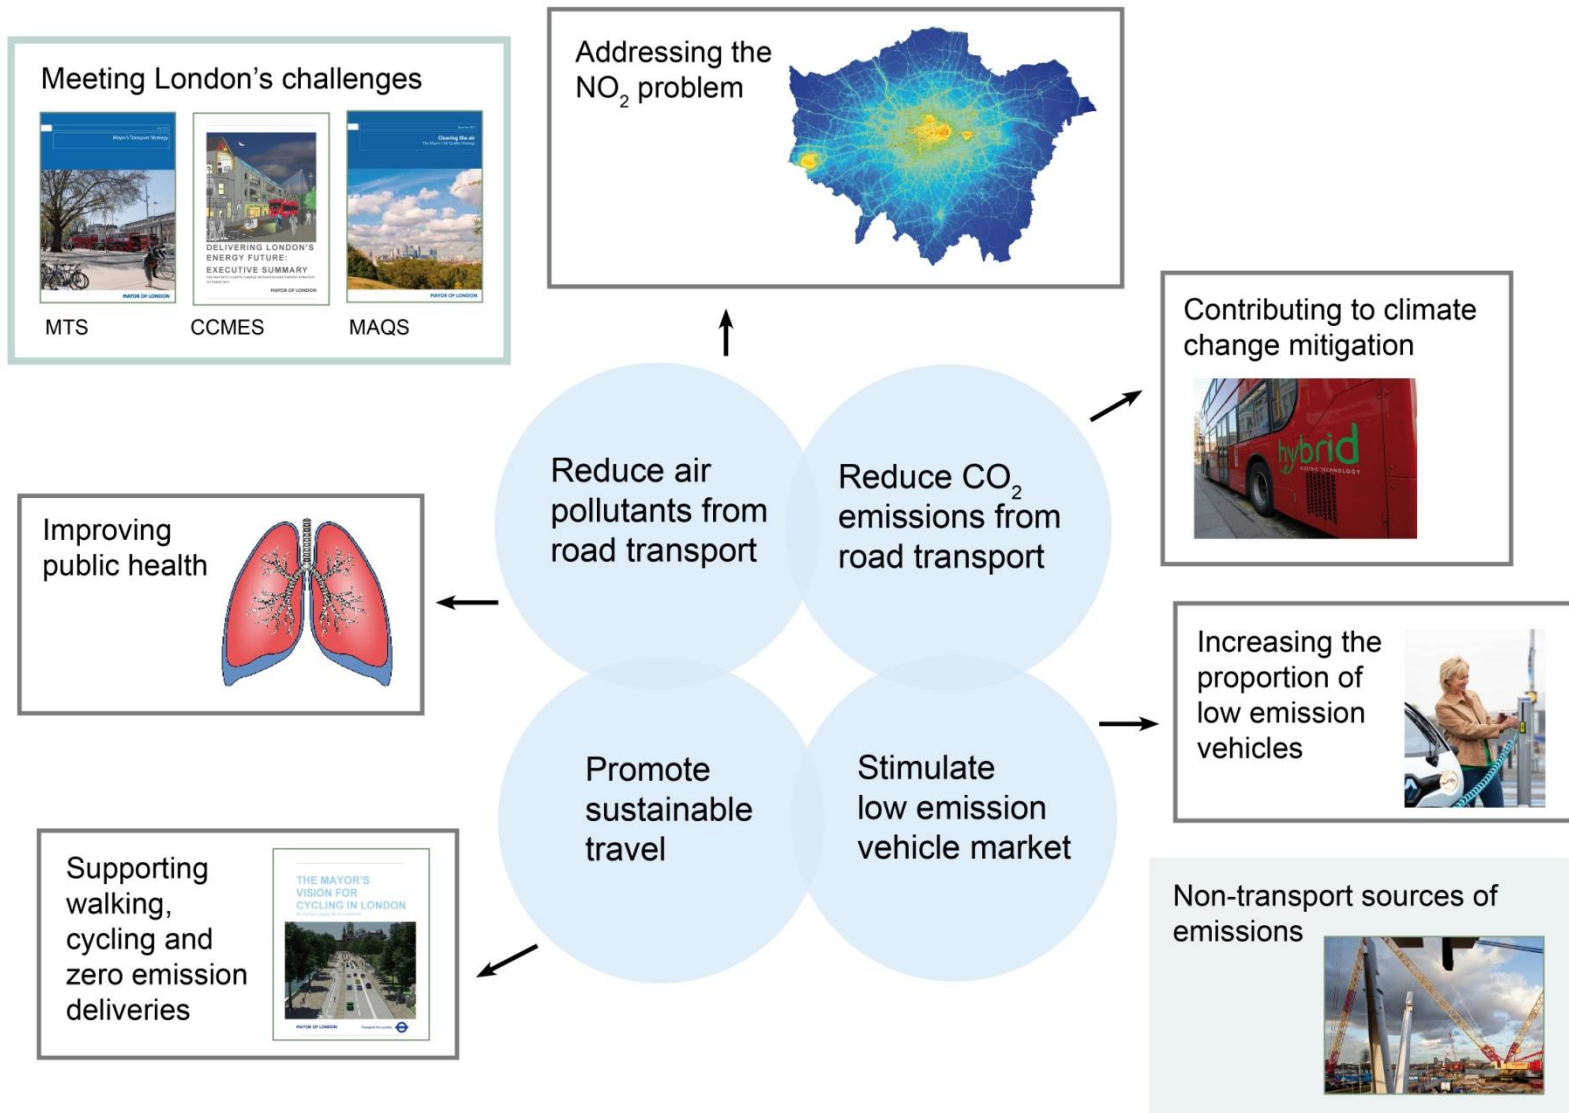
Meeting London's challenges

Mayor's Transport Strategy

MAYOR OF LONDON

DELIVERING LONDON'S ENERGY FUTURE: EXECUTIVE SUMMARY

MAYOR OF LONDON

Clearing the air

MAYOR OF LONDON

MTS

CCMES

MAQS

Addressing the $NO_2$ problem

Contributing to climate change mitigation

hybrid

Reduce air pollutants from road transport

Reduce $CO_2$ emissions from road transport

Improving public health

Increasing the proportion of low emission vehicles

Promote sustainable travel

Stimulate low emission vehicle market

Supporting walking, cycling and zero emission deliveries

THE MAYOR'S VISION FOR CYCLING IN LONDON

MAYOR OF LONDON

Transport for London

Non-transport sources of emissions